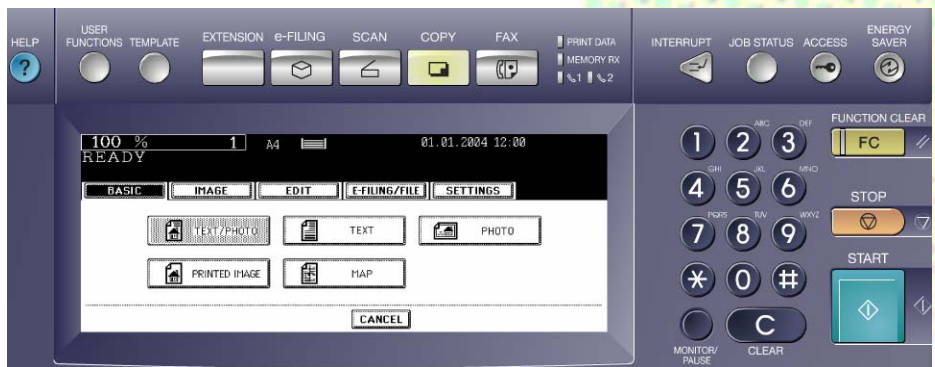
HELP

USER FUNCTIONS TEMPLATE

EXTENSION e-FILING SCAN COPY FAX

PRINT DATA
MEMORY RX
1 2

INTERRUPT JOB STATUS ACCESS ENERGY SAVER

100 % 1 A4 01.01.2004 12:00
READY

BASIC IMAGE EDIT E-FILING/FILE SETTINGS

TEXT/PHOTO TEXT PHOTO

PRINTED IMAGE MAP

CANCEL

1 2 ABC 3 DEF
4 GHI 5 JKL 6 MNO
7 PQRS 8 TUV 9 WXYZ
* 0 #

MONITOR/ PAUSE

C
CLEAR

FUNCTION CLEAR
FC

STOP

START